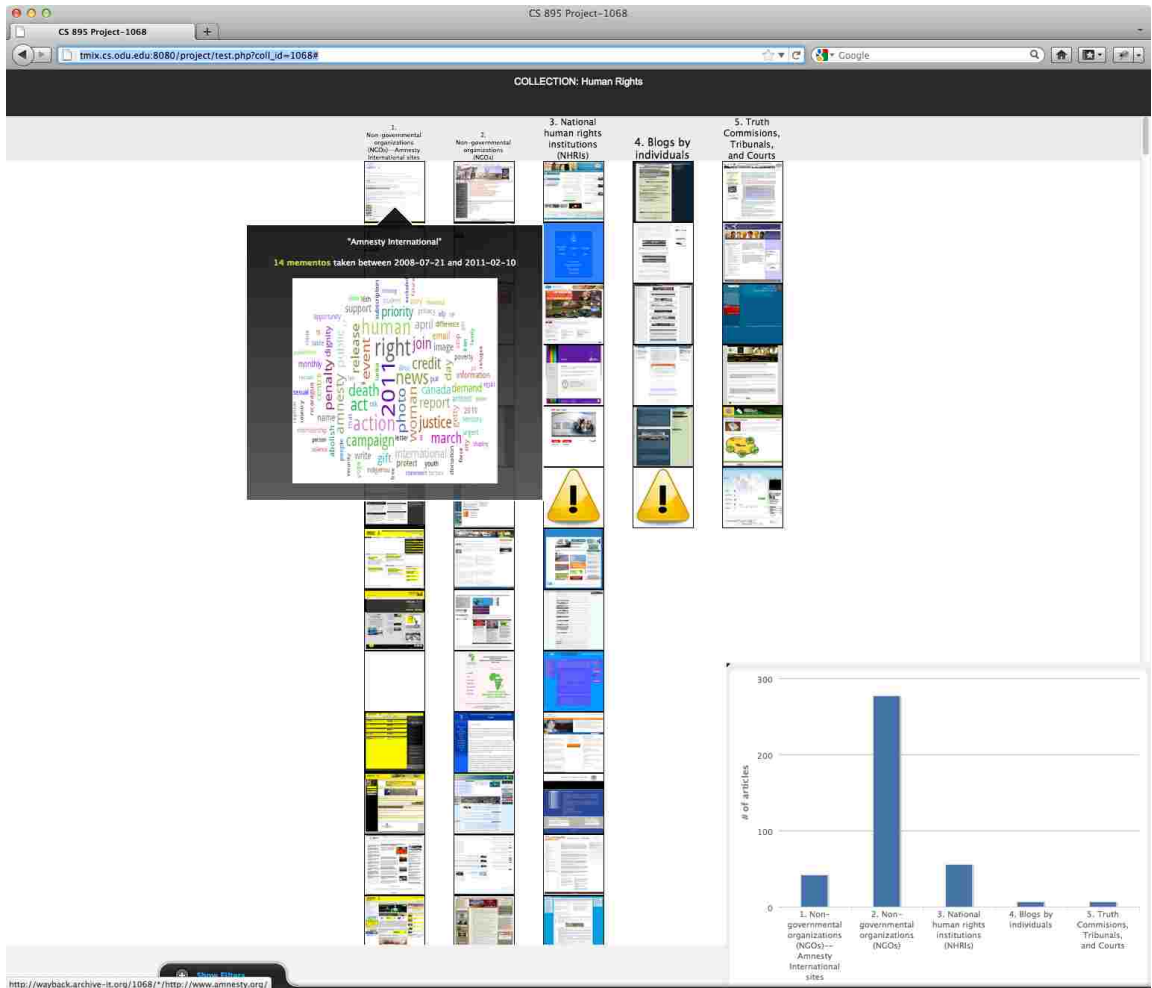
CS 895 Project-1068

CS 895 Project-1068

tmix.cs.odu.edu:8080/project/test.php?coll_id=1068#

Google

COLLECTION: Human Rights

1. Non-governmental organizations (NGOs)--Amnesty International sites

2. Non-governmental organizations (NGOs)

3. National human rights institutions (NHRIs)

4. Blogs by individuals

5. Truth Commisions, Tribunals, and Courts

"Amnesty International"

14 mementos taken between 2008-07-21 and 2011-02-10

right human 2011 news action death penalty amnesty act campaign photo woman justice march report credit join event release priority support april image canada demand international write gift day dignity public email poverty information name abolish monthly protect youth letter people urgent story

300

200

100

0

# of articles

1. Non-governmental organizations (NGOs)--Amnesty International sites

2. Non-governmental organizations (NGOs)

3. National human rights institutions (NHRIs)

4. Blogs by individuals

5. Truth Commisions, Tribunals, and Courts

Show Filters

http://wayback.archive-it.org/1068/*/http://www.amnesty.org/